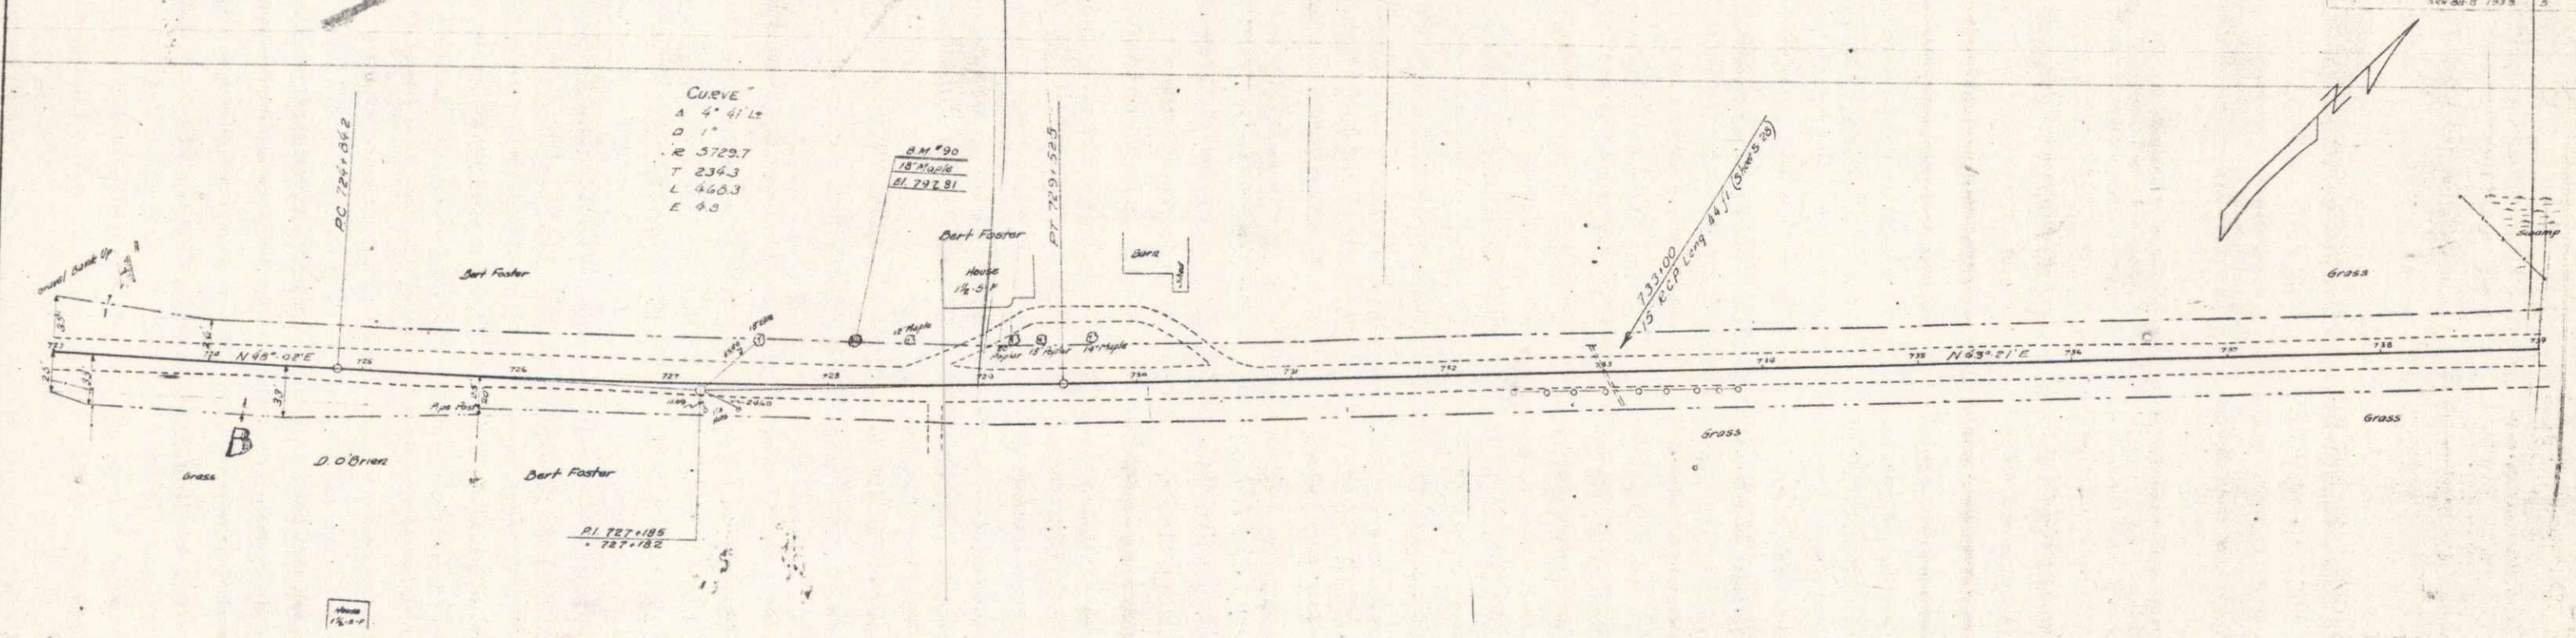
Rev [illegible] 1955 5

CURVE "
Δ 4° 41' Lt
D 1°
R 5729.7
T 234.3
L 468.3
E 4.8

PC 724+84.2

B.M. #90
18" Maple
El. 797.81

PT 729+52.5

Bert Foster

House
1½-S-F

Barn

Shed

733+00
15 RCP Long 44 ft (Sheet 5 26)

Swamp

Grass

Gravel Bank Up

A

Bert Foster

33'

723

N 45° 08' E

725

726

727

728

18" Maple

18" Elm

18" Maple

Poplar

15" Poplar

14" Maple

729

730

731

732

733

734

735

N 63° 21' E

736

737

738

739

33'

Pipe Post

Grass

Grass

Grass

B

D. O'Brien

Bert Foster

P.I. 727+18.5
= 727+18.2

House
1½-S-F